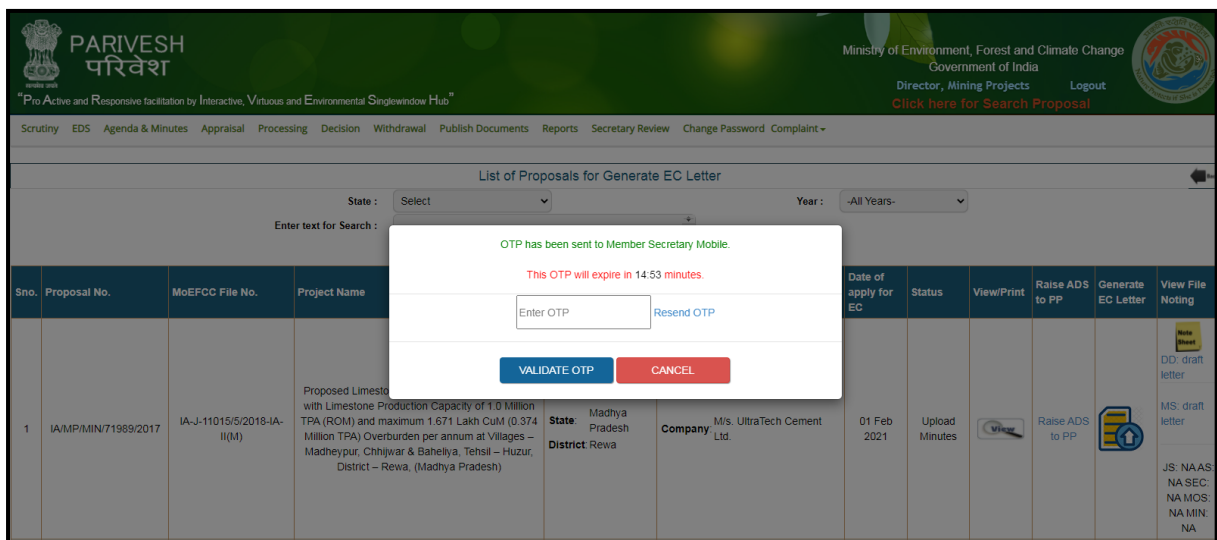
PARIVESH
परिवेश
"Pro Active and Responsive facilitation by Interactive, Virtuous and Environmental Singlewindow Hub"

Ministry of Environment, Forest and Climate Change
Government of India
Director, Mining Projects Logout
Click here for Search Proposal

Scrutiny EDS Agenda & Minutes Appraisal Processing Decision Withdrawal Publish Documents Reports Secretary Review Change Password Complaint

List of Proposals for Generate EC Letter

State : Select
Year : -All Years-
Enter text for Search :

OTP has been sent to Member Secretary Mobile.
This OTP will expire in 14:53 minutes.
Enter OTP
Resend OTP
VALIDATE OTP
CANCEL

| Sno. | Proposal No. | MoEFCC File No. | Project Name | | | Date of apply for EC | Status | View/Print | Raise ADS to PP | Generate EC Letter | View File Noting |
|---|---|---|---|---|---|---|---|---|---|---|---|
| 1 | IA/MP/MIN/71989/2017 | IA-J-11015/5/2018-IA-II(M) | Proposed Limesto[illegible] with Limestone Production Capacity of 1.0 Million TPA (ROM) and maximum 1.671 Lakh CuM (0.374 Million TPA) Overburden per annum at Villages – Madheypur, Chhijwar & Baheliya, Tehsil – Huzur, District – Rewa, (Madhya Pradesh) | State: Madhya Pradesh District: Rewa | Company: M/s. UltraTech Cement Ltd. | 01 Feb 2021 | Upload Minutes | View | Raise ADS to PP | | Note Sheet DD: draft letter MS: draft letter JS: NA AS: NA SEC: NA MOS: NA MIN: NA |